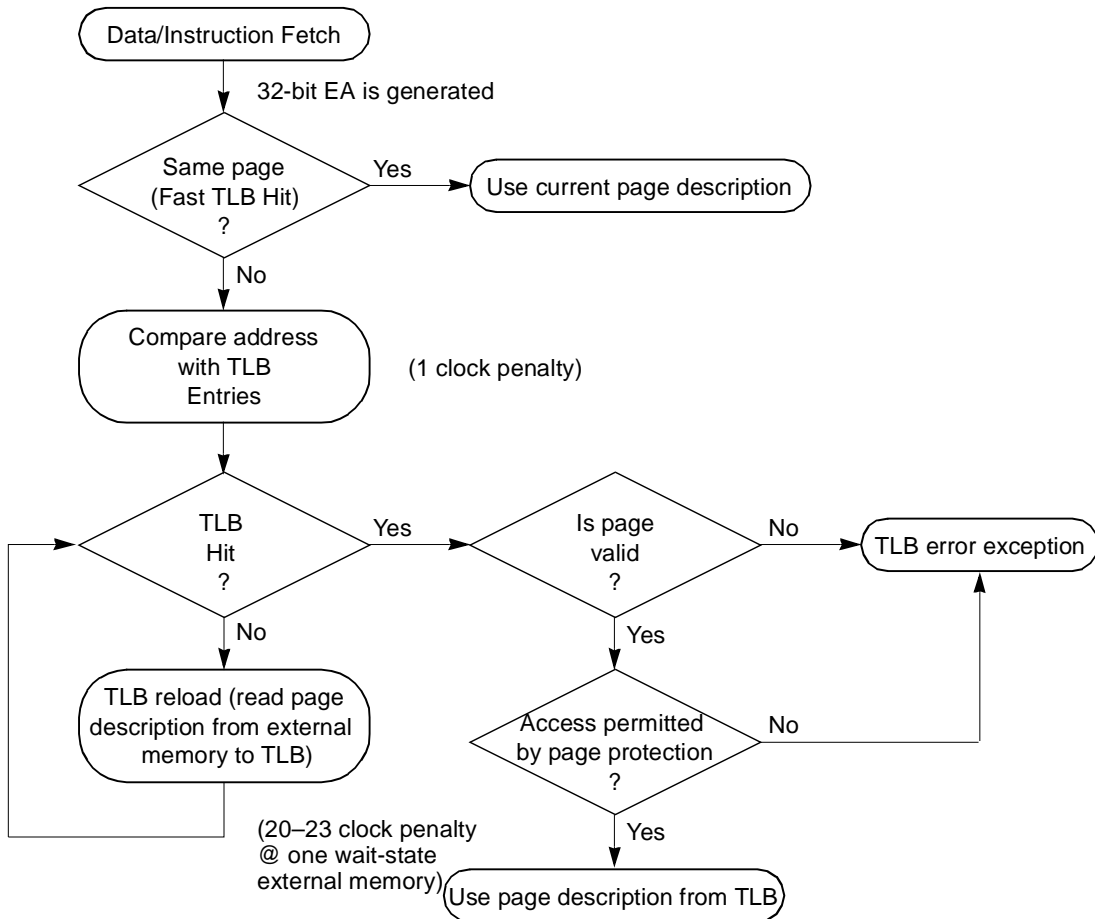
Data/Instruction Fetch

32-bit EA is generated

Same page
(Fast TLB Hit)
?

Yes

Use current page description

No

Compare address
with TLB
Entries

(1 clock penalty)

TLB
Hit
?

Yes

Is page
valid
?

No

TLB error exception

No

Yes

TLB reload (read page
description from external
memory to TLB)

Access permitted
by page protection
?

No

(20–23 clock penalty
@ one wait-state
external memory)

Yes

Use page description from TLB